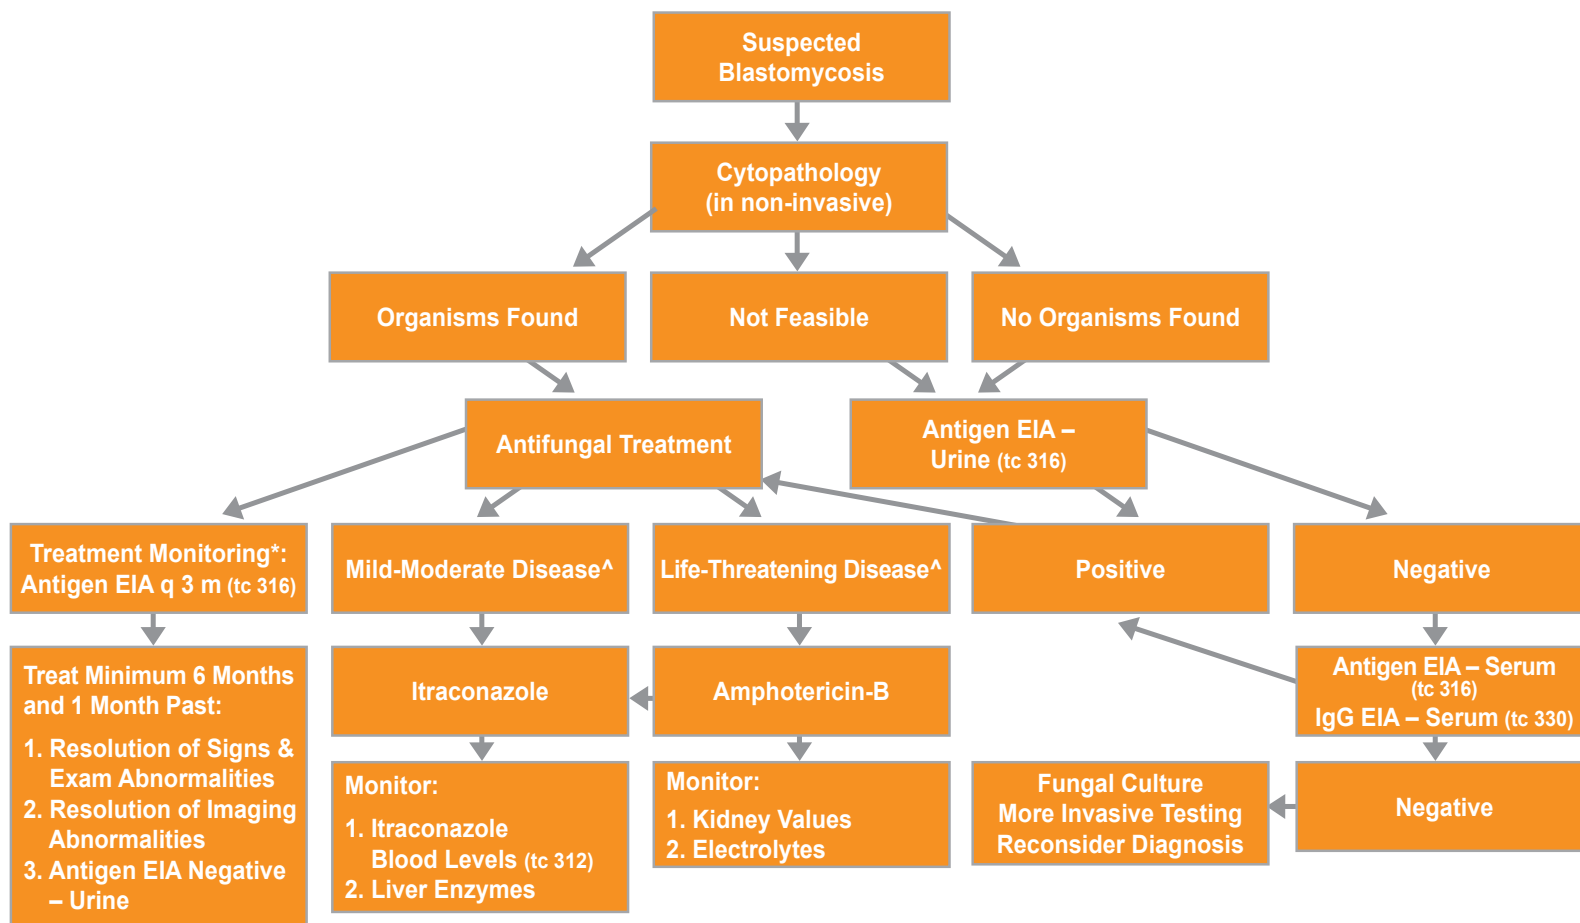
Suspected Blastomycosis

Cytopathology (in non-invasive)

Organisms Found

Not Feasible

No Organisms Found

Antifungal Treatment

Antigen EIA – Urine (tc 316)

Treatment Monitoring*: Antigen EIA q 3 m (tc 316)

Mild-Moderate Disease^

Life-Threatening Disease^

Positive

Negative

Treat Minimum 6 Months and 1 Month Past:

1. Resolution of Signs & Exam Abnormalities
2. Resolution of Imaging Abnormalities
3. Antigen EIA Negative – Urine

Itraconazole

Amphotericin-B

Antigen EIA – Serum (tc 316)
IgG EIA – Serum (tc 330)

Monitor:
1. Itraconazole Blood Levels (tc 312)
2. Liver Enzymes

Monitor:
1. Kidney Values
2. Electrolytes

Fungal Culture
More Invasive Testing
Reconsider Diagnosis

Negative